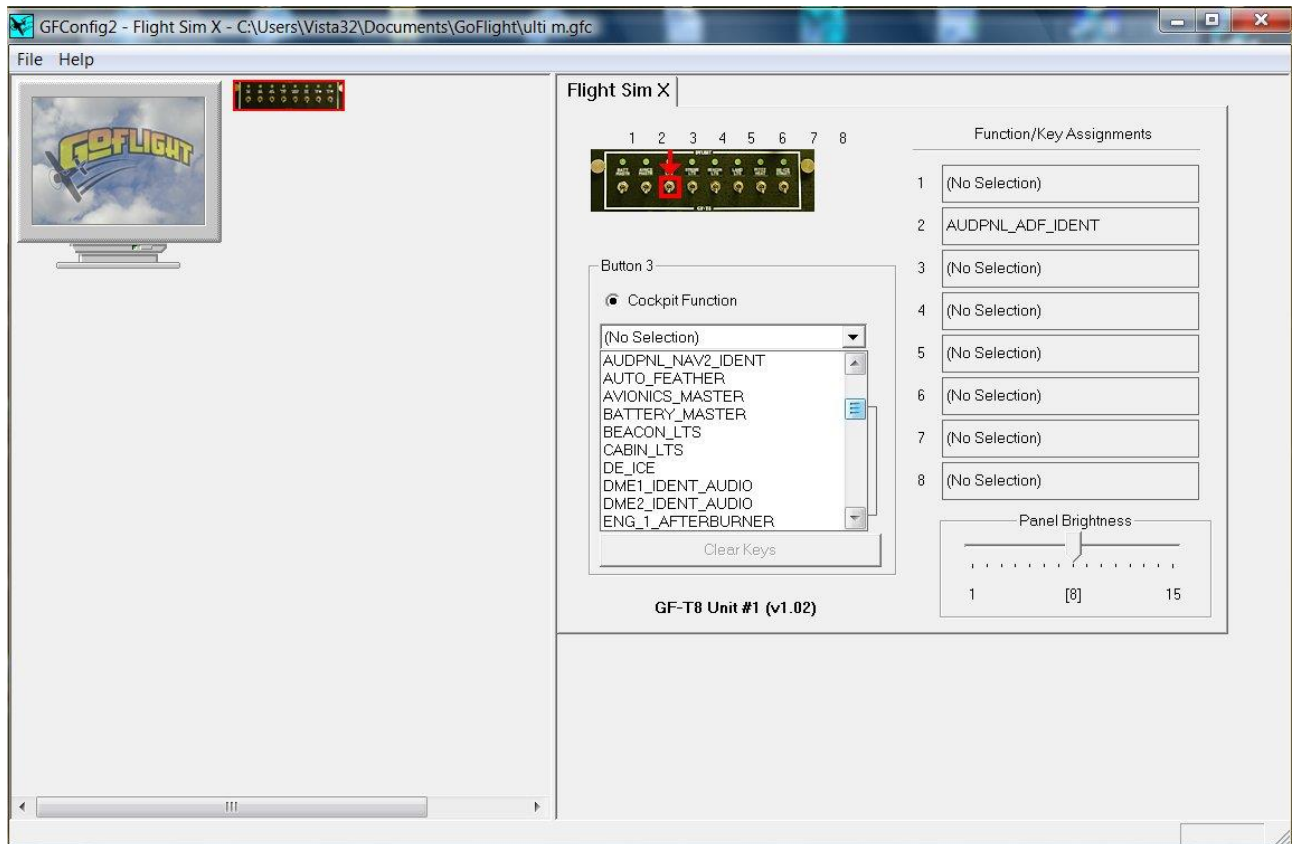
GFConfig2 - Flight Sim X - C:\Users\Vista32\Documents\GoFlight\ulti m.gfc

File Help

GOFLIGHT

Flight Sim X

1 2 3 4 5 6 7 8

Function/Key Assignments

1 (No Selection)
2 AUDPNL_ADF_IDENT
3 (No Selection)
4 (No Selection)
5 (No Selection)
6 (No Selection)
7 (No Selection)
8 (No Selection)

Button 3

Cockpit Function

(No Selection)
AUDPNL_NAV2_IDENT
AUTO_FEATHER
AVIONICS_MASTER
BATTERY_MASTER
BEACON_LTS
CABIN_LTS
DE_ICE
DME1_IDENT_AUDIO
DME2_IDENT_AUDIO
ENG_1_AFTERBURNER

Clear Keys

Panel Brightness

1 [8] 15

GF-T8 Unit #1 (v1.02)

III